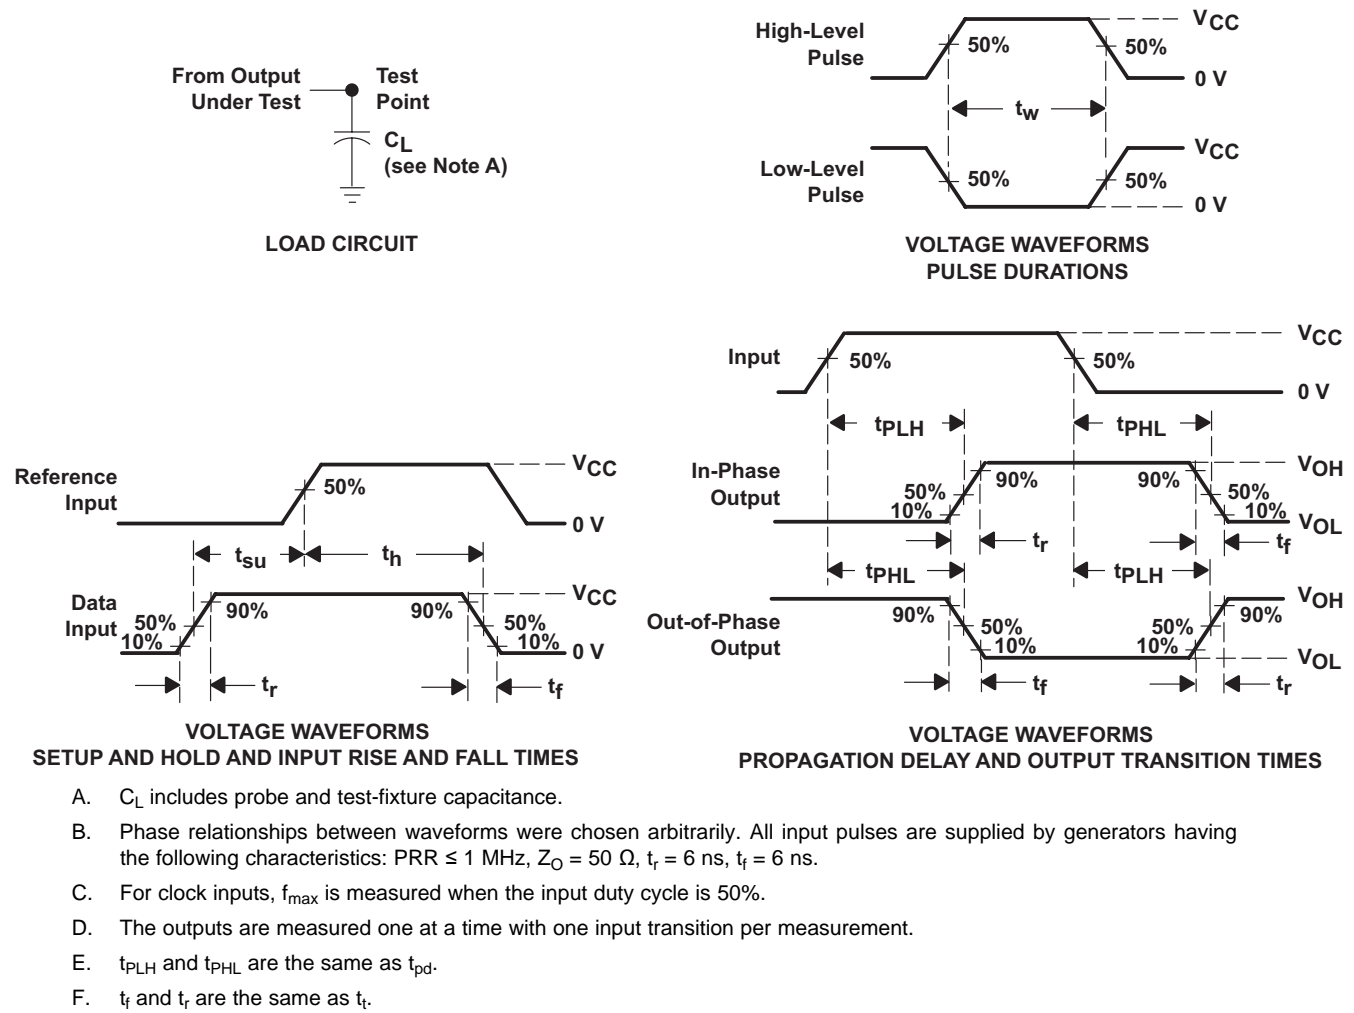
From Output Under Test

Test Point

$C_L$ (see Note A)

LOAD CIRCUIT

High-Level Pulse

50%

50%

$V_{CC}$

0 V

$t_w$

Low-Level Pulse

50%

50%

$V_{CC}$

0 V

VOLTAGE WAVEFORMS PULSE DURATIONS

Reference Input

50%

$V_{CC}$

0 V

$t_{su}$

$t_h$

Data Input

50%

10%

90%

90%

50%

10%

$V_{CC}$

0 V

$t_r$

$t_f$

VOLTAGE WAVEFORMS SETUP AND HOLD AND INPUT RISE AND FALL TIMES

Input

50%

50%

$V_{CC}$

0 V

$t_{PLH}$

$t_{PHL}$

In-Phase Output

50%

10%

90%

90%

50%

10%

$V_{OH}$

$V_{OL}$

$t_r$

$t_f$

$t_{PHL}$

$t_{PLH}$

Out-of-Phase Output

90%

50%

10%

50%

10%

90%

$V_{OH}$

$V_{OL}$

$t_f$

$t_r$

VOLTAGE WAVEFORMS PROPAGATION DELAY AND OUTPUT TRANSITION TIMES

A. $C_L$ includes probe and test-fixture capacitance.

B. Phase relationships between waveforms were chosen arbitrarily. All input pulses are supplied by generators having the following characteristics: PRR ≤ 1 MHz, $Z_O$ = 50 Ω, $t_r$ = 6 ns, $t_f$ = 6 ns.

C. For clock inputs, $f_{max}$ is measured when the input duty cycle is 50%.

D. The outputs are measured one at a time with one input transition per measurement.

E. $t_{PLH}$ and $t_{PHL}$ are the same as $t_{pd}$.

F. $t_f$ and $t_r$ are the same as $t_t$.